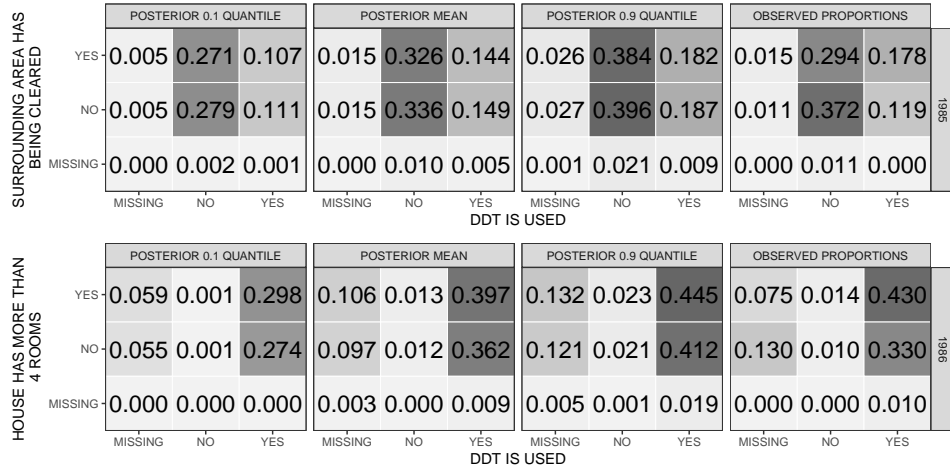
SURROUNDING AREA HAS BEING CLEARED

POSTERIOR 0.1 QUANTILE

| | MISSING | NO | YES |
|---|---|---|---|
| YES | 0.005 | 0.271 | 0.107 |
| NO | 0.005 | 0.279 | 0.111 |
| MISSING | 0.000 | 0.002 | 0.001 |

POSTERIOR MEAN

| | MISSING | NO | YES |
|---|---|---|---|
| YES | 0.015 | 0.326 | 0.144 |
| NO | 0.015 | 0.336 | 0.149 |
| MISSING | 0.000 | 0.010 | 0.005 |

POSTERIOR 0.9 QUANTILE

| | MISSING | NO | YES |
|---|---|---|---|
| YES | 0.026 | 0.384 | 0.182 |
| NO | 0.027 | 0.396 | 0.187 |
| MISSING | 0.001 | 0.021 | 0.009 |

OBSERVED PROPORTIONS

| | MISSING | NO | YES |
|---|---|---|---|
| YES | 0.015 | 0.294 | 0.178 |
| NO | 0.011 | 0.372 | 0.119 |
| MISSING | 0.000 | 0.011 | 0.000 |

1985

DDT IS USED

HOUSE HAS MORE THAN 4 ROOMS

POSTERIOR 0.1 QUANTILE

| | MISSING | NO | YES |
|---|---|---|---|
| YES | 0.059 | 0.001 | 0.298 |
| NO | 0.055 | 0.001 | 0.274 |
| MISSING | 0.000 | 0.000 | 0.000 |

POSTERIOR MEAN

| | MISSING | NO | YES |
|---|---|---|---|
| YES | 0.106 | 0.013 | 0.397 |
| NO | 0.097 | 0.012 | 0.362 |
| MISSING | 0.003 | 0.000 | 0.009 |

POSTERIOR 0.9 QUANTILE

| | MISSING | NO | YES |
|---|---|---|---|
| YES | 0.132 | 0.023 | 0.445 |
| NO | 0.121 | 0.021 | 0.412 |
| MISSING | 0.005 | 0.001 | 0.019 |

OBSERVED PROPORTIONS

| | MISSING | NO | YES |
|---|---|---|---|
| YES | 0.075 | 0.014 | 0.430 |
| NO | 0.130 | 0.010 | 0.330 |
| MISSING | 0.000 | 0.000 | 0.010 |

1986

DDT IS USED